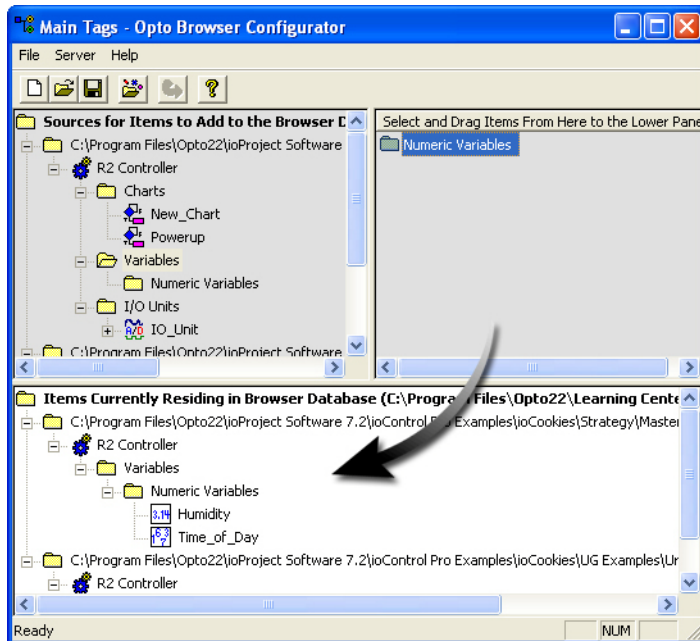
Main Tags - Opto Browser Configurator

File Server Help

Sources for Items to Add to the Browser D

C:\Program Files\Opto22\ioProject Software

R2 Controller

Charts

New_Chart

Powerup

Variables

Numeric Variables

I/O Units

IO_Unit

C:\Program Files\Opto22\ioProject Software

Select and Drag Items From Here to the Lower Pane

Numeric Variables

Items Currently Residing in Browser Database (C:\Program Files\Opto22\Learning Cente

C:\Program Files\Opto22\ioProject Software 7.2\ioControl Pro Examples\ioCookies\Strategy\Master

R2 Controller

Variables

Numeric Variables

Humidity

Time_of_Day

C:\Program Files\Opto22\ioProject Software 7.2\ioControl Pro Examples\ioCookies\UG Examples\Ur

R2 Controller

Ready

NUM